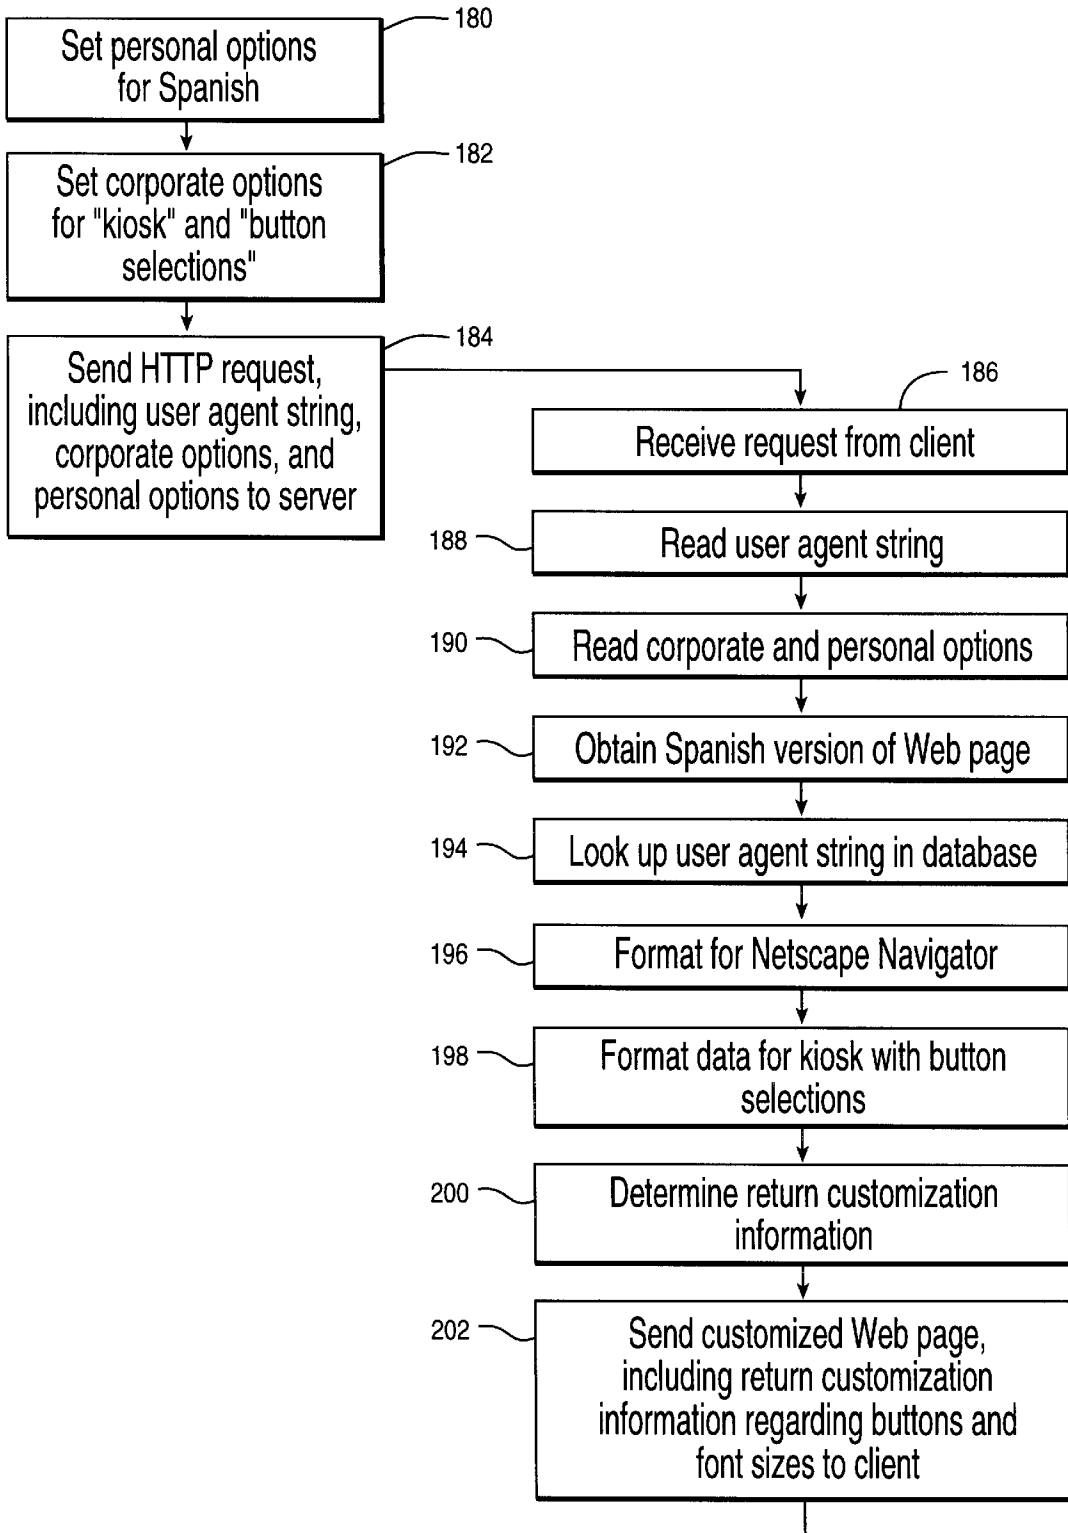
180
Set personal options for Spanish

182
Set corporate options for "kiosk" and "button selections"

184
Send HTTP request, including user agent string, corporate options, and personal options to server

186
Receive request from client

188
Read user agent string

190
Read corporate and personal options

192
Obtain Spanish version of Web page

194
Look up user agent string in database

196
Format for Netscape Navigator

198
Format data for kiosk with button selections

200
Determine return customization information

202
Send customized Web page, including return customization information regarding buttons and font sizes to client